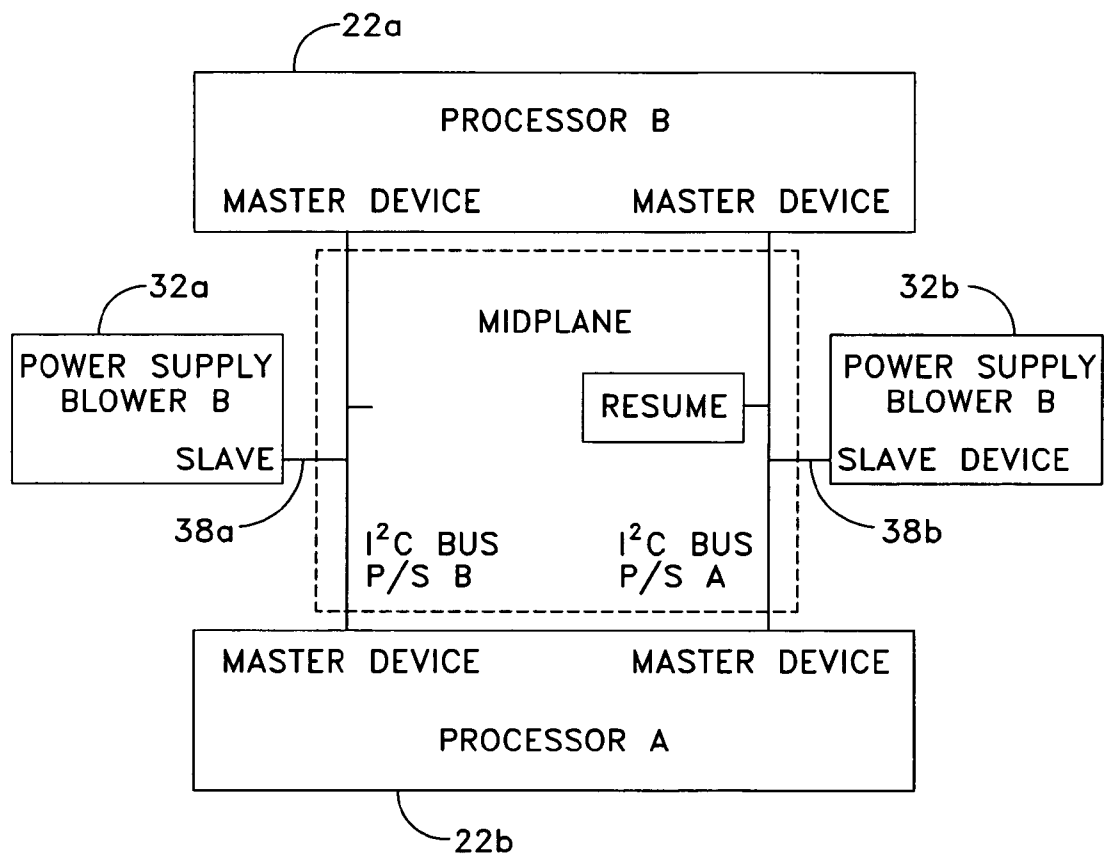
22a

PROCESSOR B

MASTER DEVICE

MASTER DEVICE

32a

MIDPLANE

32b

POWER SUPPLY BLOWER B

SLAVE

RESUME

POWER SUPPLY BLOWER B

SLAVE DEVICE

38a

$I^2C$ BUS P/S B

$I^2C$ BUS P/S A

38b

MASTER DEVICE

MASTER DEVICE

PROCESSOR A

22b